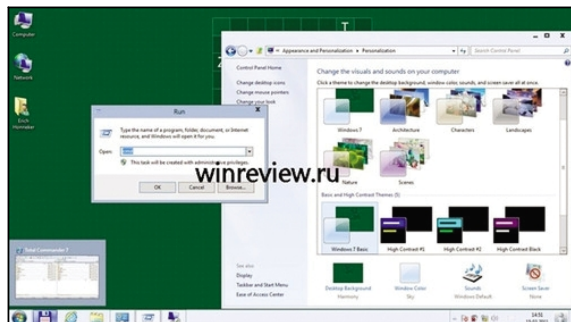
Computer

Network

Erich Hommeke

Appearance and Personalization ▸ Personalization

Search Control Panel

Control Panel Home

Change desktop icons

Change mouse pointers

Change your Look

Change the visuals and sounds on your computer

Click a theme to change the desktop background, window color, sounds, and screen saver all at once.

Windows 7

Architecture

Characters

Landscapes

Nature

Scenes

Basic and High Contrast Themes (5)

Windows 7 Basic

High Contrast #1

High Contrast #2

High Contrast Black

See also

Display

Taskbar and Start Menu

Ease of Access Center

Desktop Background

Harmony

Window Color

Sky

Sounds

Windows Default

Screen Saver

None

Run

Type the name of a program, folder, document, or Internet resource, and Windows will open it for you.

Open:

This task will be created with administrative privileges.

OK

Cancel

Browse...

winreview.ru

Total Commander 7

14:51